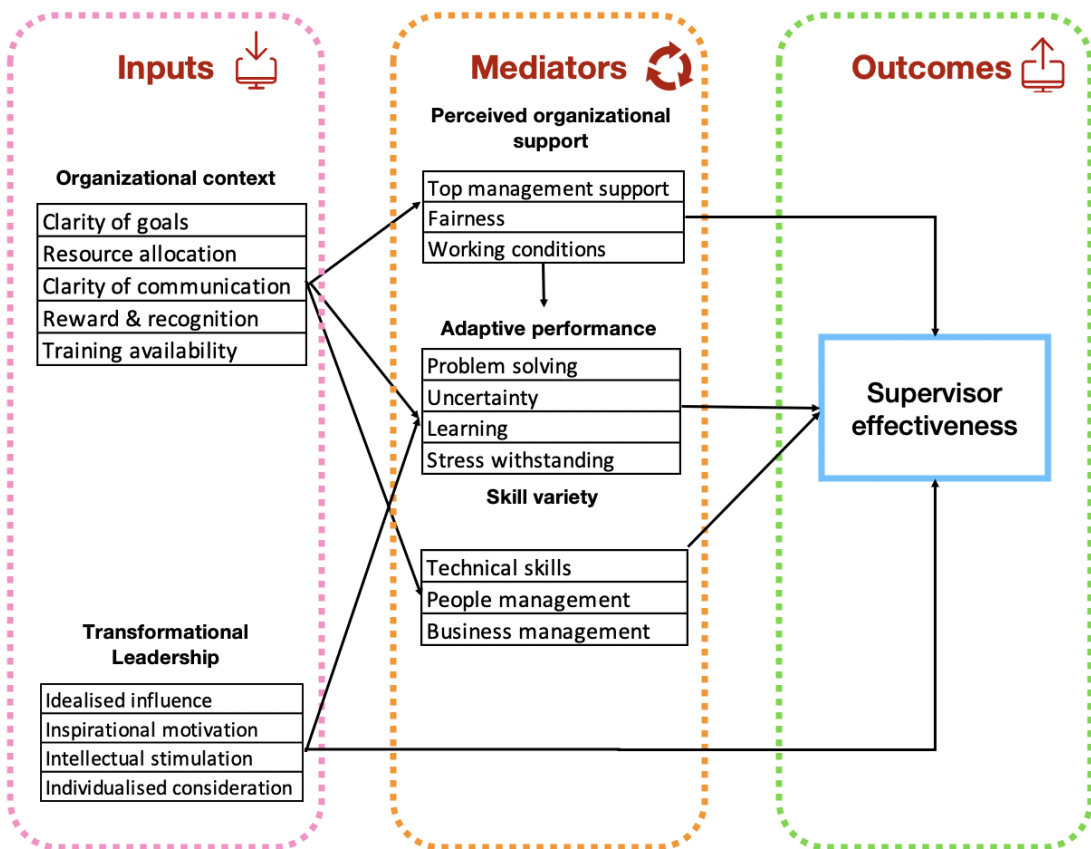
Inputs

Organizational context

| Clarity of goals |
|---|
| Resource allocation |
| Clarity of communication |
| Reward & recognition |
| Training availability |

Transformational Leadership

| Idealised influence |
|---|
| Inspirational motivation |
| Intellectual stimulation |
| Individualised consideration |

Mediators

Perceived organizational support

| Top management support |
|---|
| Fairness |
| Working conditions |

Adaptive performance

| Problem solving |
|---|
| Uncertainty |
| Learning |
| Stress withstanding |

Skill variety

| Technical skills |
|---|
| People management |
| Business management |

Outcomes

Supervisor effectiveness